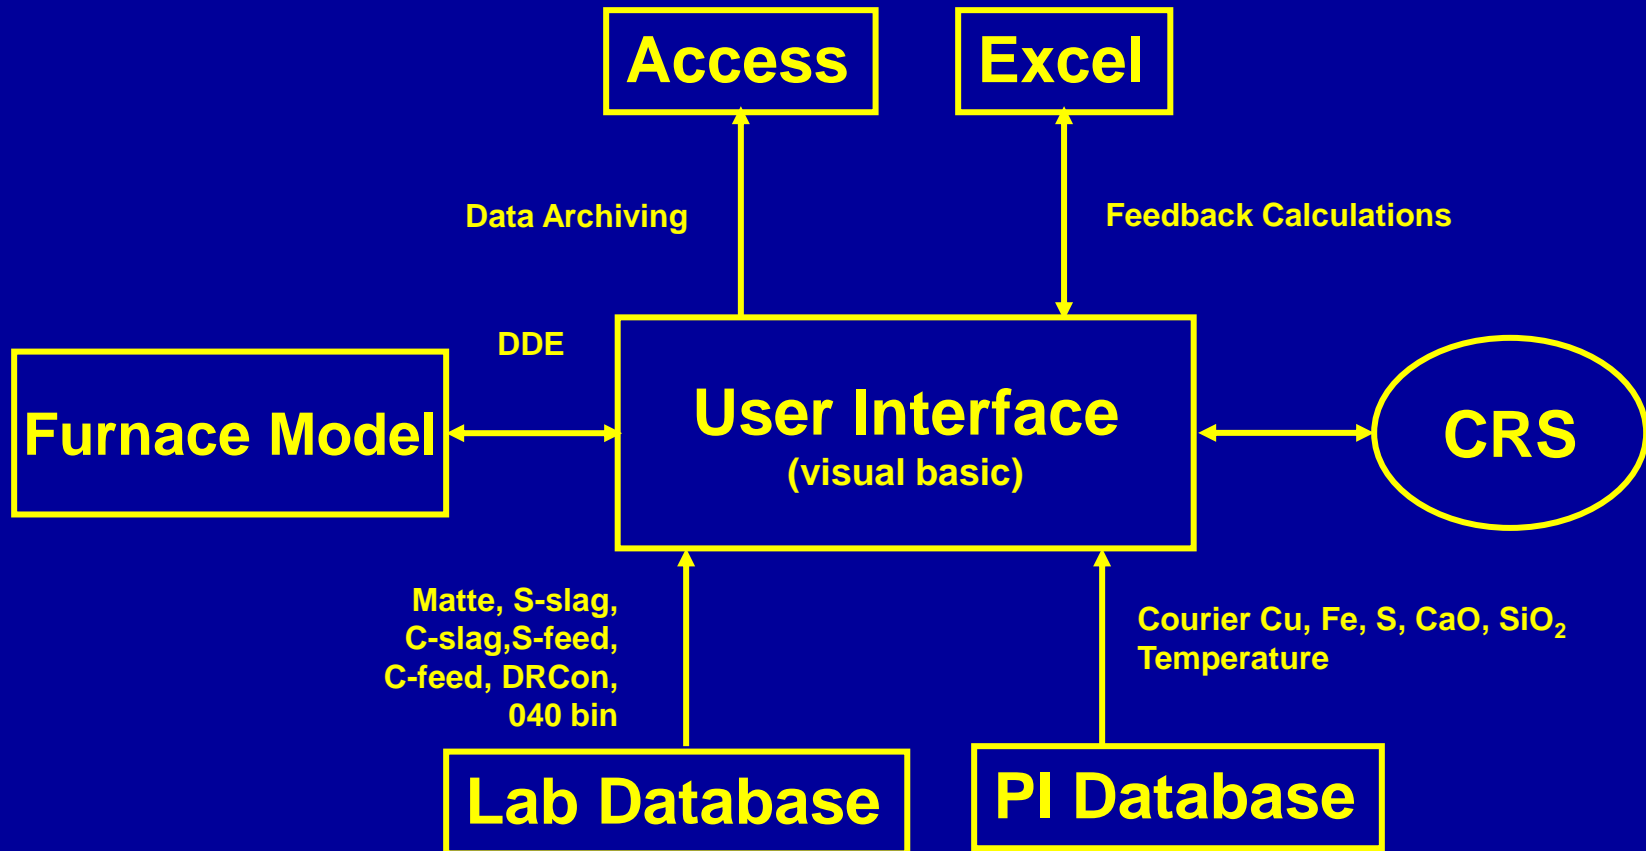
Access

Excel

Data Archiving

Feedback Calculations

DDE

Furnace Model

User Interface
(visual basic)

CRS

Matte, S-slag, C-slag,S-feed, C-feed, DRCon, 040 bin

Courier Cu, Fe, S, CaO, $SiO_2$
Temperature

Lab Database

PI Database